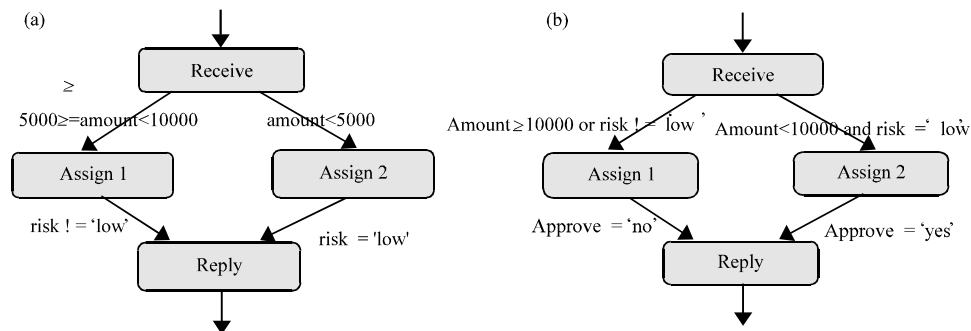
(a)

≥

Receive

5000≥=amount<10000

amount<5000

Assign 1

Assign 2

risk ! = ‘low’

risk = 'low'

Reply

(b)

Receive

Amount≥10000 or risk ! = ‘low ’

Amount<10000 and risk = ‘ low’

Assign 1

Assign 2

Approve = ‘no’

Approve = ‘yes’

Reply